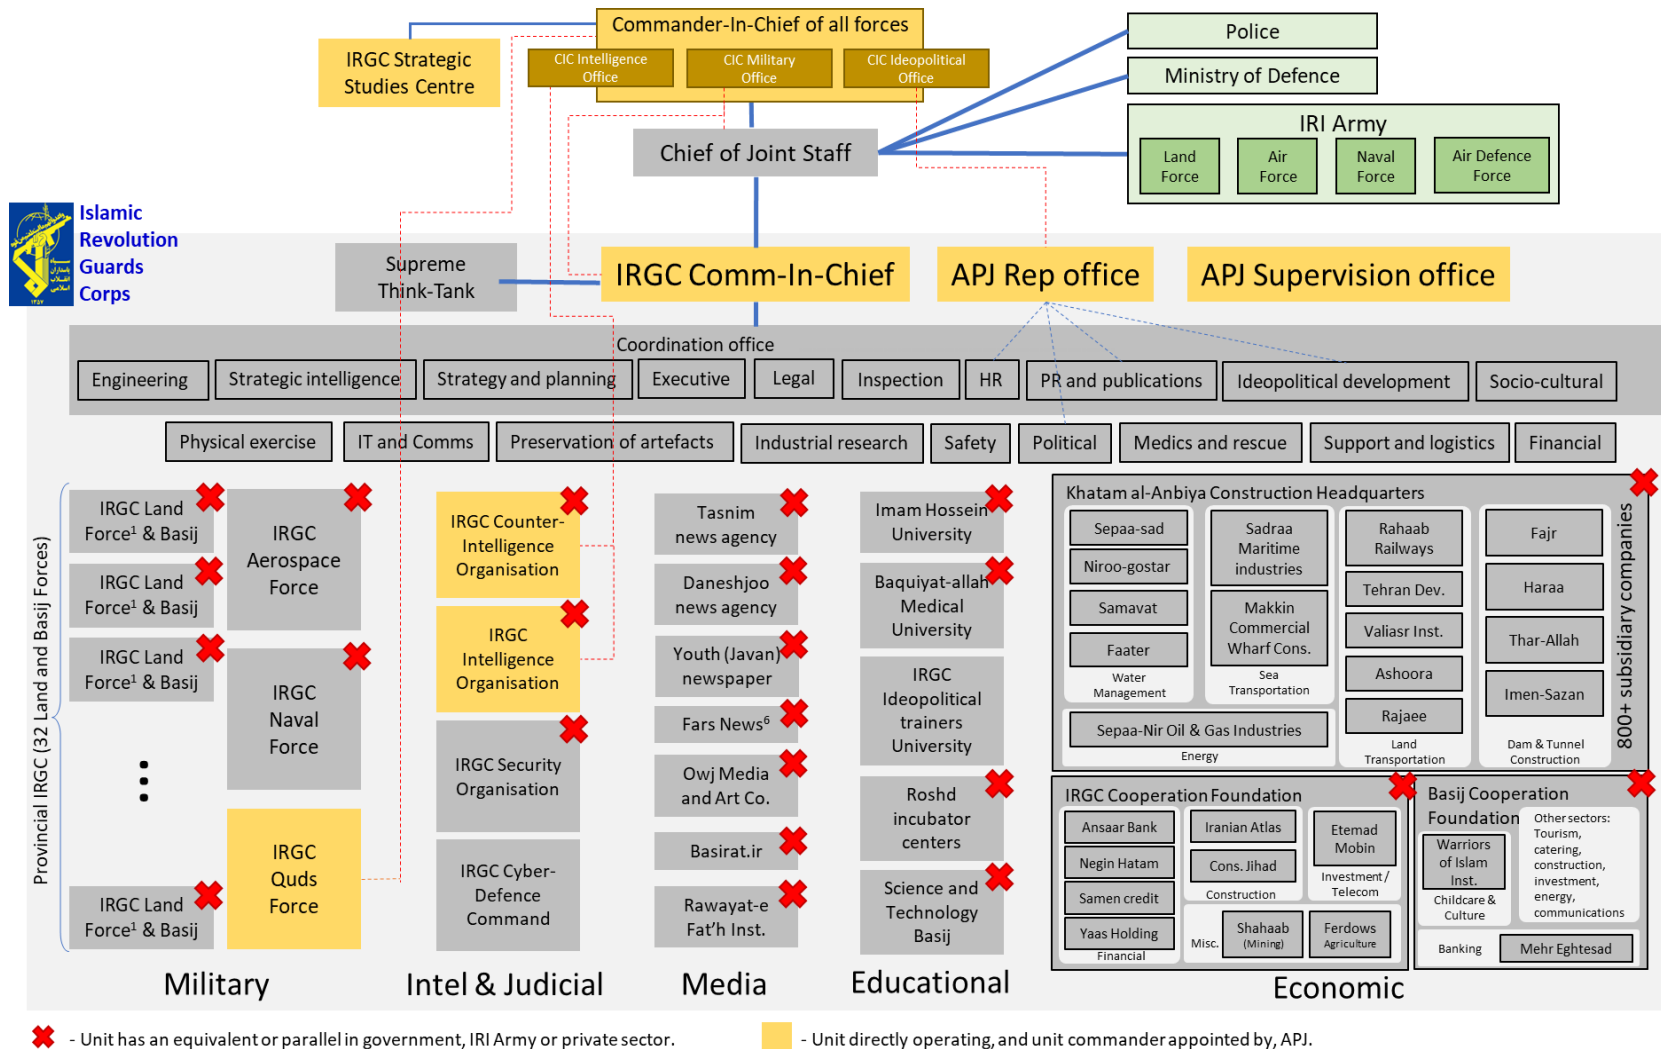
Commander-In-Chief of all forces

CIC Intelligence Office

CIC Military Office

CIC Ideopolitical Office

IRGC Strategic Studies Centre

Police

Ministry of Defence

IRI Army

Land Force

Air Force

Naval Force

Air Defence Force

Chief of Joint Staff

Islamic Revolution Guards Corps

Supreme Think-Tank

IRGC Comm-In-Chief

APJ Rep office

APJ Supervision office

Coordination office

Engineering

Strategic intelligence

Strategy and planning

Executive

Legal

Inspection

HR

PR and publications

Ideopolitical development

Socio-cultural

Physical exercise

IT and Comms

Preservation of artefacts

Industrial research

Safety

Political

Medics and rescue

Support and logistics

Financial

Provincial IRGC (32 Land and Basij Forces)

IRGC Land Force¹ & Basij

IRGC Land Force¹ & Basij

IRGC Land Force¹ & Basij

IRGC Land Force¹ & Basij

IRGC Aerospace Force

IRGC Naval Force

IRGC Quds Force

IRGC Counter-Intelligence Organisation

IRGC Intelligence Organisation

IRGC Security Organisation

IRGC Cyber-Defence Command

Tasnim news agency

Daneshjoo news agency

Youth (Javan) newspaper

Fars News⁶

Owj Media and Art Co.

Basirat.ir

Rawayat-e Fat'h Inst.

Imam Hossein University

Baquiyat-allah Medical University

IRGC Ideopolitical trainers University

Roshd incubator centers

Science and Technology Basij

Khatam al-Anbiya Construction Headquarters

Sepaa-sad

Niroo-gostar

Samavat

Faater

Water Management

Sadraa Maritime industries

Makkin Commercial Wharf Cons.

Sea Transportation

Rahaab Railways

Tehran Dev.

Valiasr Inst.

Ashoora

Rajaee

Land Transportation

Fajr

Haraa

Thar-Allah

Imen-Sazan

Dam & Tunnel Construction

Sepaa-Nir Oil & Gas Industries

Energy

800+ subsidiary companies

IRGC Cooperation Foundation

Ansaar Bank

Negin Hatam

Samen credit

Yaas Holding

Financial

Iranian Atlas

Cons. Jihad

Construction

Etemad Mobin

Investment / Telecom

Misc.

Shahaab (Mining)

Ferdows Agriculture

Basij Cooperation Foundation

Warriors of Islam Inst.

Childcare & Culture

Other sectors: Tourism, catering, construction, investment, energy, communications

Banking

Mehr Eghtesad

Military

Intel & Judicial

Media

Educational

Economic

- Unit has an equivalent or parallel in government, IRI Army or private sector.

- Unit directly operating, and unit commander appointed by, APJ.